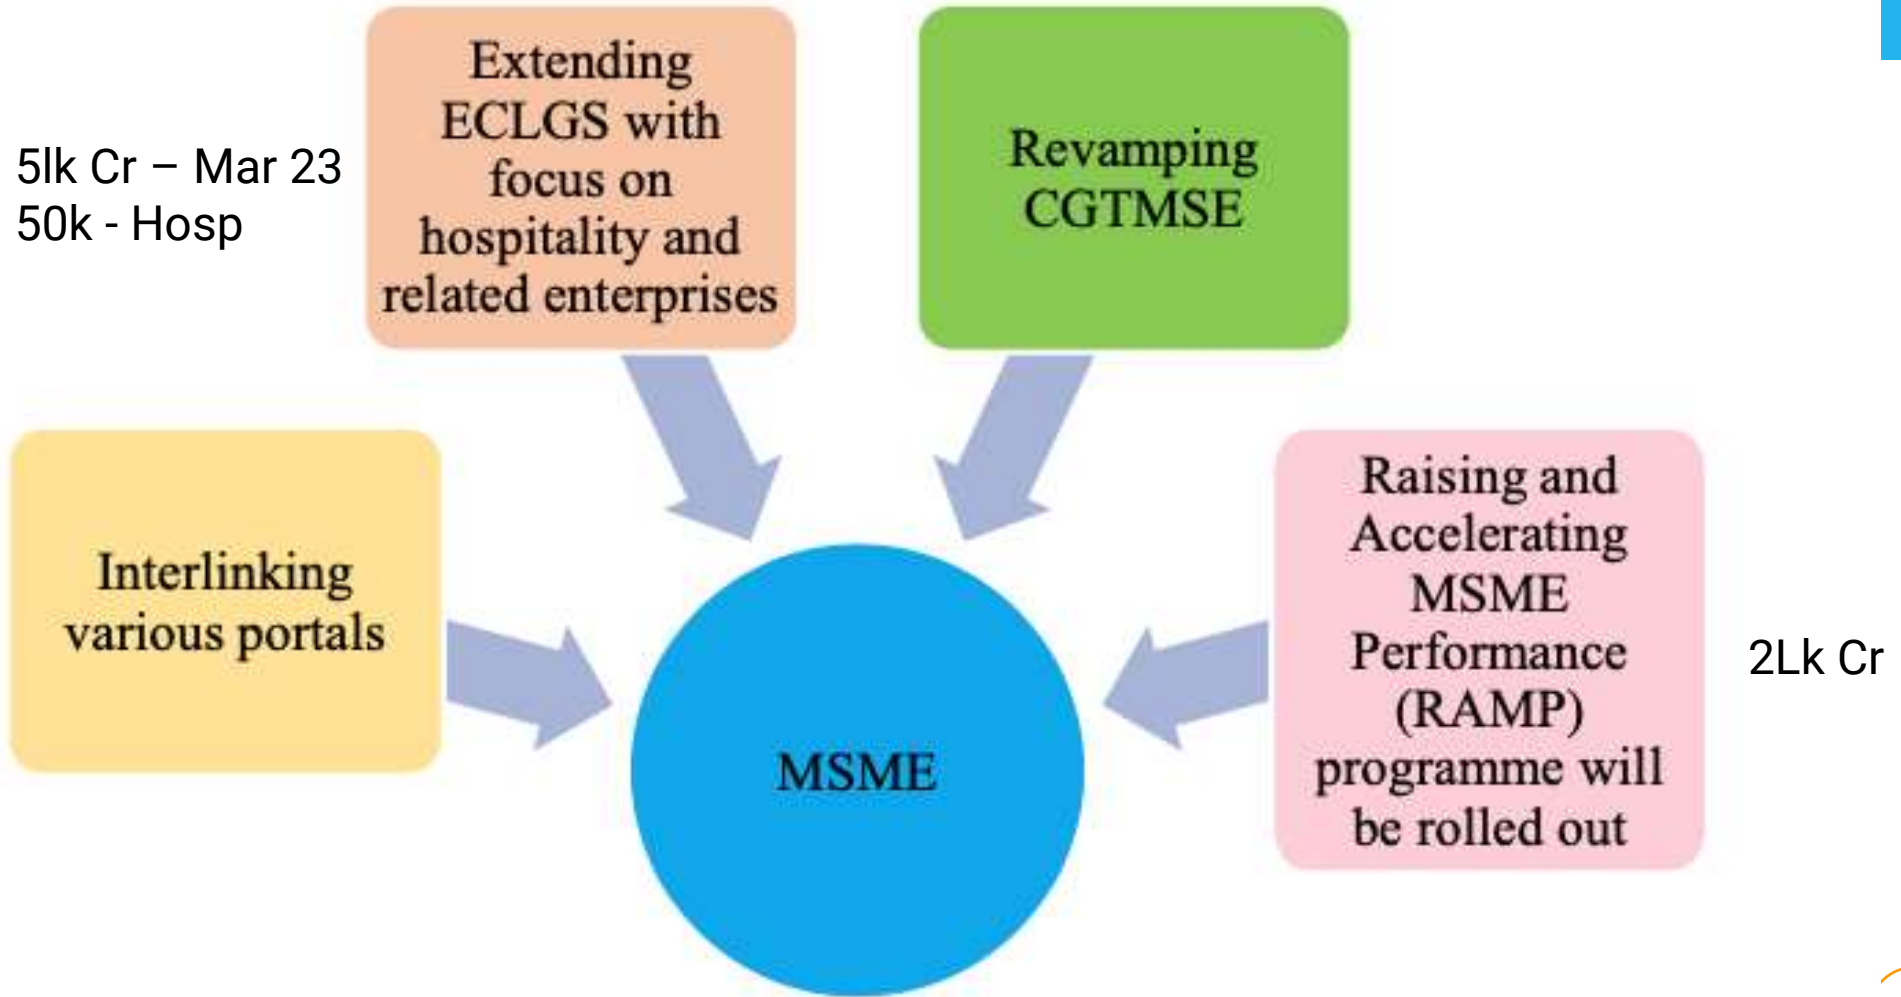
5lk Cr – Mar 23
50k - Hosp

Extending ECLGS with focus on hospitality and related enterprises

Revamping CGTMSE

Interlinking various portals

MSME

Raising and Accelerating MSME Performance (RAMP) programme will be rolled out

2Lk Cr